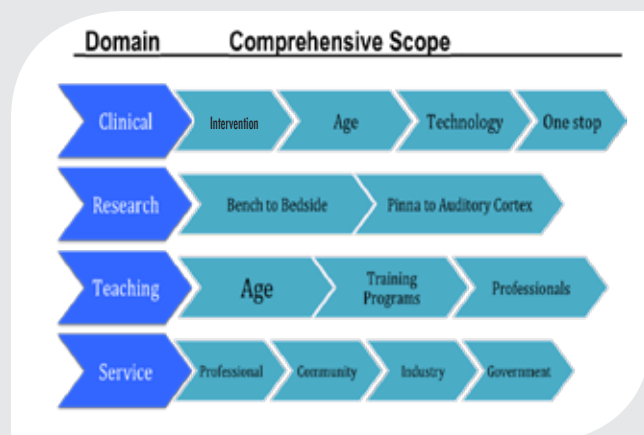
Domain Comprehensive Scope

Clinical Intervention Age Technology One stop

Research Bench to Bedside Pinna to Auditory Cortex

Teaching Age Training Programs Professionals

Service Professional Community Industry Government